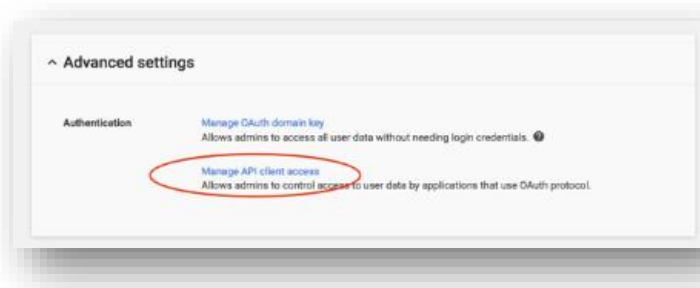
^ Advanced settings

Authentication

Manage OAuth domain key
Allows admins to access all user data without needing login credentials.

Manage API client access
Allows admins to control access to user data by applications that use OAuth protocol.